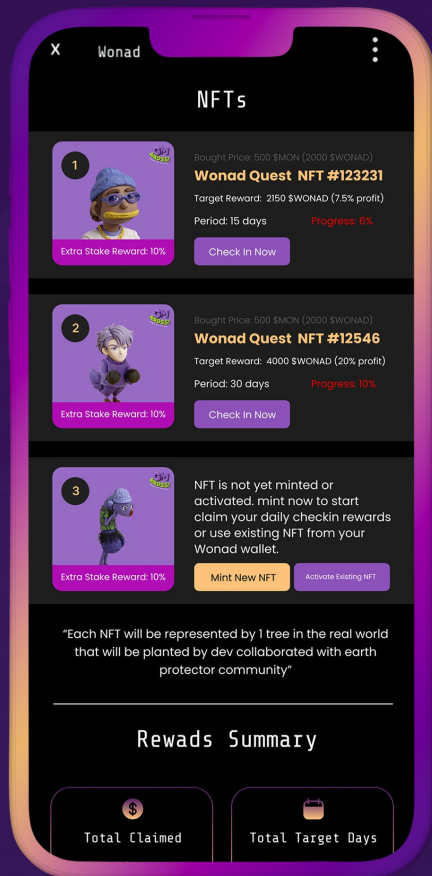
X Wonad

NFTs

1

Extra Stake Reward: 10%

Bought Price: 500 $MON (2000 $WONAD)

Wonad Quest NFT #123231

Target Reward: 2150 $WONAD (7.5% profit)

Period: 15 days

Progress: 6%

Check In Now

2

Extra Stake Reward: 10%

Bought Price: 500 $MON (2000 $WONAD)

Wonad Quest NFT #12546

Target Reward: 4000 $WONAD (20% profit)

Period: 30 days

Progress: 10%

Check In Now

3

Extra Stake Reward: 10%

NFT is not yet minted or activated. mint now to start claim your daily checkin rewards or use existing NFT from your Wonad wallet.

Mint New NFT

Activate Existing NFT

"Each NFT will be represented by 1 tree in the real world that will be planted by dev collaborated with earth protector community"

Rewads Summary

Total Claimed

Total Target Days